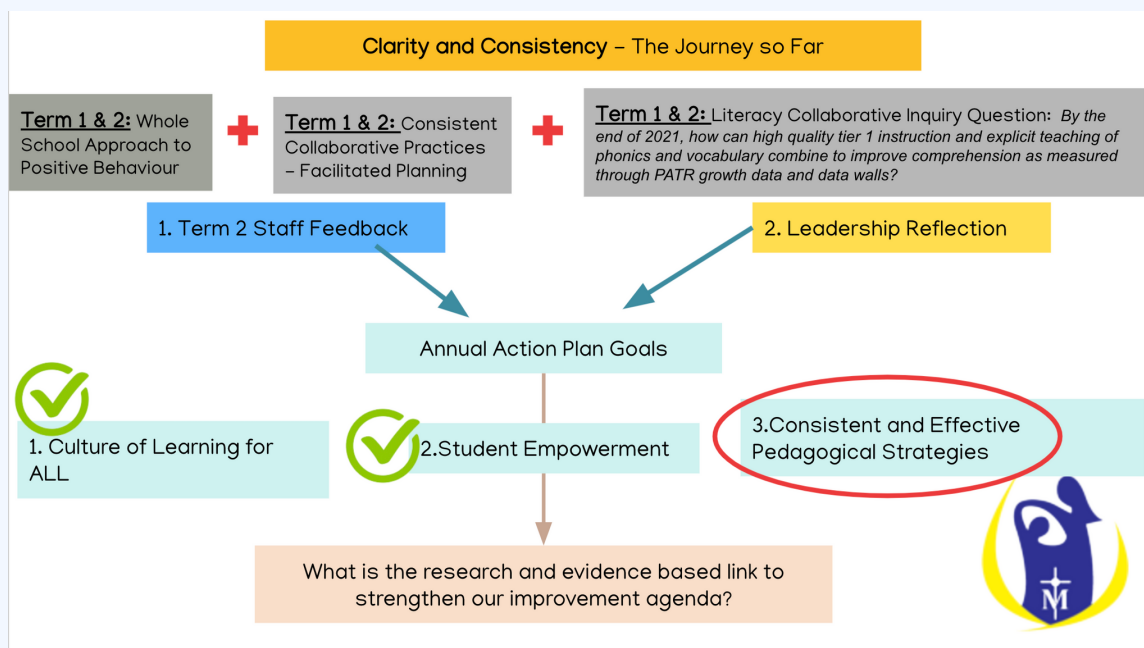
Clarity and Consistency – The Journey so Far

Term 1 & 2: Whole School Approach to Positive Behaviour

Term 1 & 2: Consistent Collaborative Practices – Facilitated Planning

Term 1 & 2: Literacy Collaborative Inquiry Question: By the end of 2021, how can high quality tier 1 instruction and explicit teaching of phonics and vocabulary combine to improve comprehension as measured through PATR growth data and data walls?

1. Term 2 Staff Feedback

2. Leadership Reflection

Annual Action Plan Goals

1. Culture of Learning for ALL

2.Student Empowerment

3.Consistent and Effective Pedagogical Strategies

What is the research and evidence based link to strengthen our improvement agenda?

M